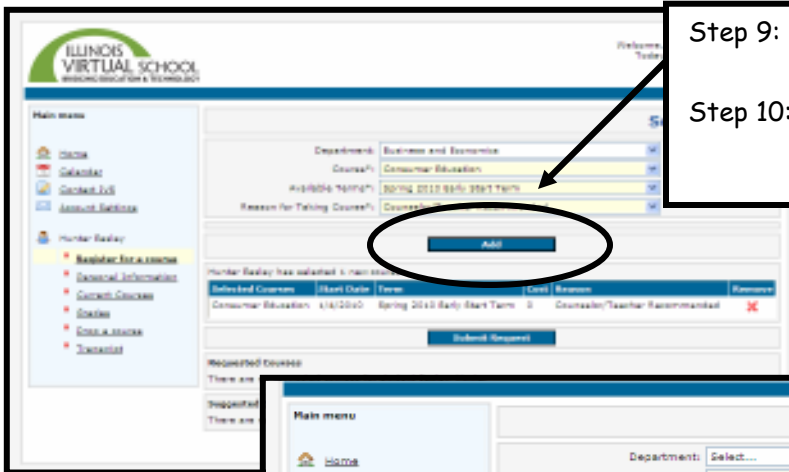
ILLINOIS VIRTUAL SCHOOL
BRIDGING EDUCATION & TECHNOLOGY

Welcome
Toda

Step 9:

Step 10:

Main menu

Home
Calendar
Contact IVS
Account Settings

Hunter Easley
Register for a course
Personal Information
Current Courses
Grades
Drop a course
Transcript

Se

Department: Business and Economics
Course*: Consumer Education
Available Terms*: Spring 2010 Early Start Term
Reason for Taking Course*: Counselor/Teacher Recommended

Add

Hunter Easley has selected 1 new course

| Selected Courses | Start Date | Term | Cost | Reason | Remove |
|---|---|---|---|---|---|
| Consumer Education | 1/6/2010 | Spring 2010 Early Start Term | 0 | Counselor/Teacher Recommended | ✖ |

Submit Request

Requested Courses
There are

Suggested
There are

Main menu

Home

Department: Select...